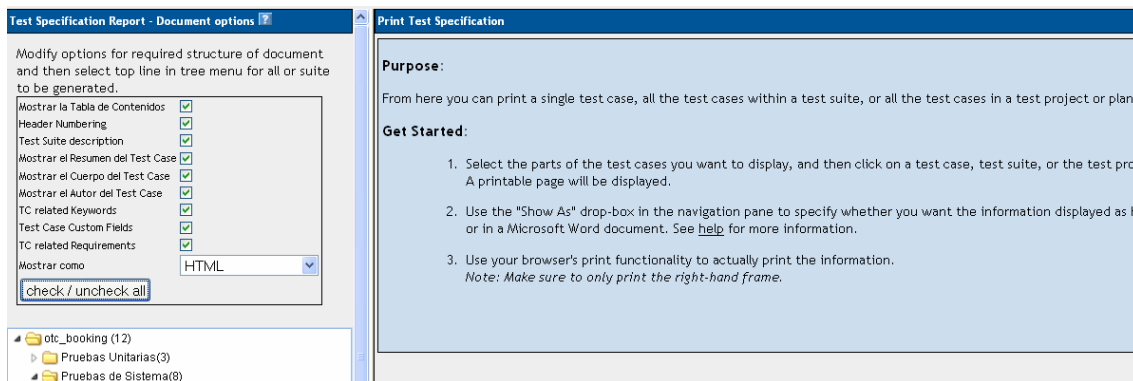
Test Specification Report - Document options ?

Modify options for required structure of document and then select top line in tree menu for all or suite to be generated.

| | |
|---|---|
| Mostrar la Tabla de Contenidos | ☑ |
| Header Numbering | ☑ |
| Test Suite description | ☑ |
| Mostrar el Resumen del Test Case | ☑ |
| Mostrar el Cuerpo del Test Case | ☑ |
| Mostrar el Autor del Test Case | ☑ |
| TC related Keywords | ☑ |
| Test Case Custom Fields | ☑ |
| TC related Requirements | ☑ |
| Mostrar como | HTML |

check / uncheck all

otc_booking (12)
Pruebas Unitarias(3)
Pruebas de Sistema(8)

Print Test Specification

Purpose:

From here you can print a single test case, all the test cases within a test suite, or all the test cases in a test project or plan

Get Started:

1. Select the parts of the test cases you want to display, and then click on a test case, test suite, or the test pro A printable page will be displayed.

2. Use the "Show As" drop-box in the navigation pane to specify whether you want the information displayed as or in a Microsoft Word document. See help for more information.

3. Use your browser's print functionality to actually print the information.
Note: Make sure to only print the right-hand frame.